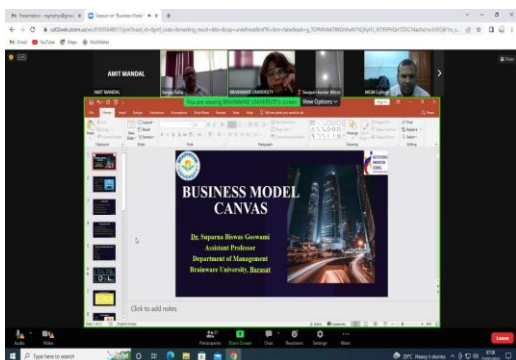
M Presentation - mgmy@gmai × Session on 'Business Mode ×

us02web.zoom.us

M Gmail YouTube Maps NutriMeet

AMIT MANDAL

AMIT MANDAL

Sanjib Saha

BRAINWARE UNIVERSITY

Swapan Kumar Mitra

MGM College

You are viewing BRAINWARE UNIVERSITY's screen View Options

BUSINESS MODEL CANVAS

Dr. Suparna Biswas Goswami
Assistant Professor
Department of Management
Brainware University, Barasat

Click to add notes

Audio Video Participants Share Screen Chat Reactions Settings More Leave

Type here to search

29°C Heavy t-storms